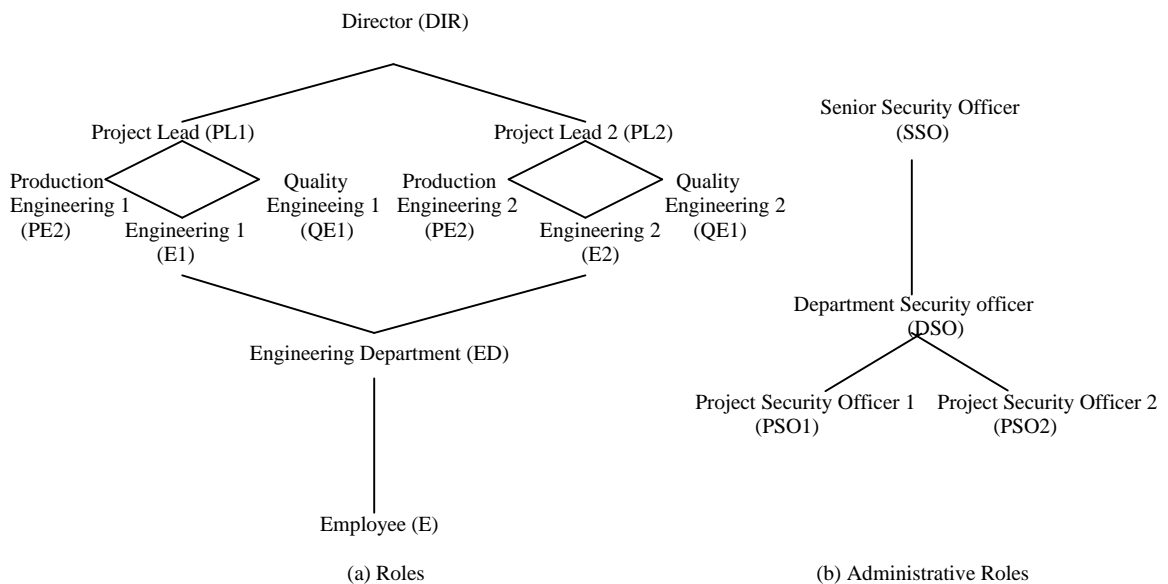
Director (DIR)

Project Lead (PL1)

Project Lead 2 (PL2)

Production Engineering 1 (PE2)

Quality Engineering 1 (QE1)

Engineering 1 (E1)

Production Engineering 2 (PE2)

Quality Engineering 2 (QE1)

Engineering 2 (E2)

Engineering Department (ED)

Employee (E)

(a) Roles

Senior Security Officer (SSO)

Department Security officer (DSO)

Project Security Officer 1 (PSO1)

Project Security Officer 2 (PSO2)

(b) Administrative Roles